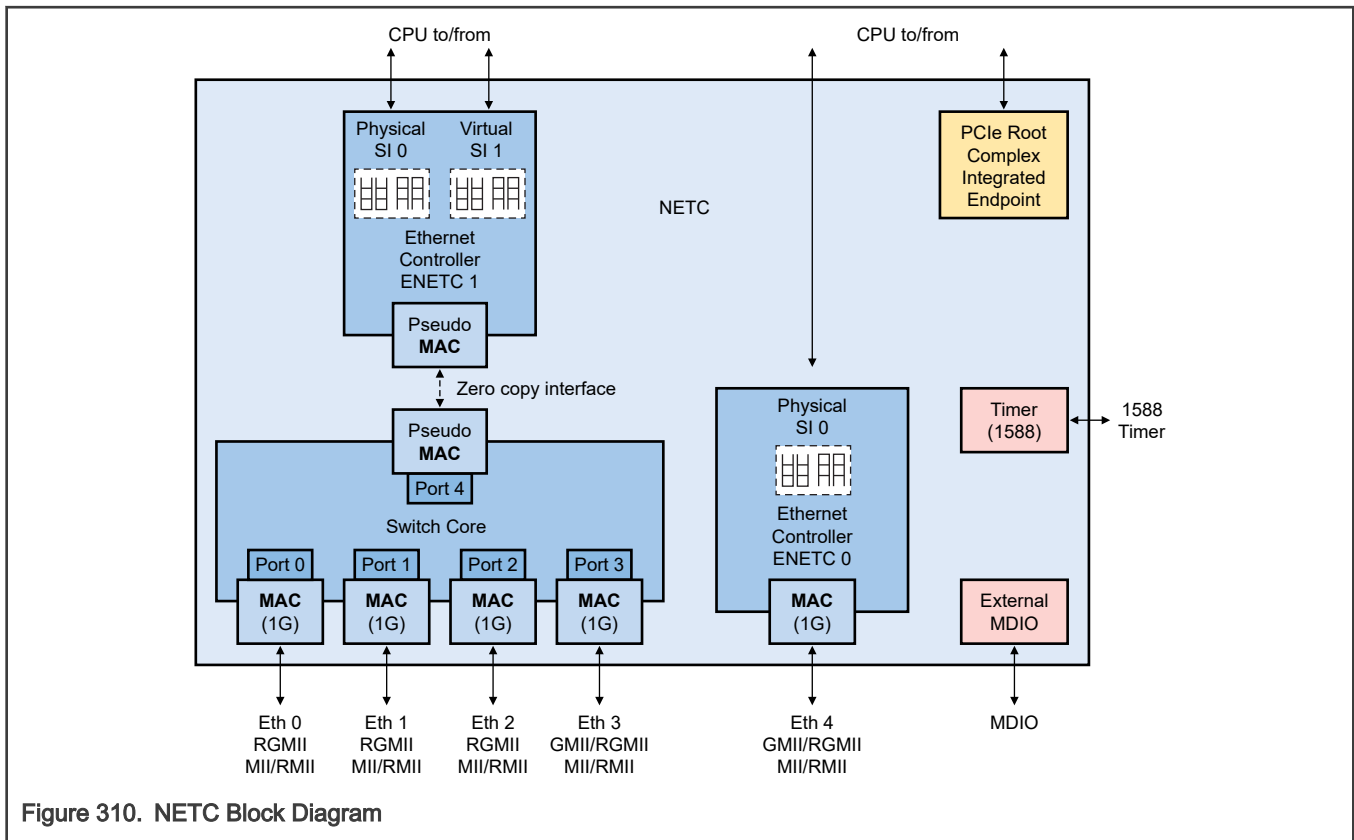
CPU to/from

CPU to/from

Physical
SI 0

Virtual
SI 1

Ethernet
Controller
ENETC 1

Pseudo
MAC

NETC

PCIe Root
Complex
Integrated
Endpoint

Zero copy interface

Pseudo
MAC

Port 4

Switch Core

Port 0

Port 1

Port 2

Port 3

MAC
(1G)

MAC
(1G)

MAC
(1G)

MAC
(1G)

Physical
SI 0

Ethernet
Controller
ENETC 0

MAC
(1G)

Timer
(1588)

1588
Timer

External
MDIO

Eth 0
RGMII
MII/RMII

Eth 1
RGMII
MII/RMII

Eth 2
RGMII
MII/RMII

Eth 3
GMII/RGMII
MII/RMII

Eth 4
GMII/RGMII
MII/RMII

MDIO

Figure 310. NETC Block Diagram